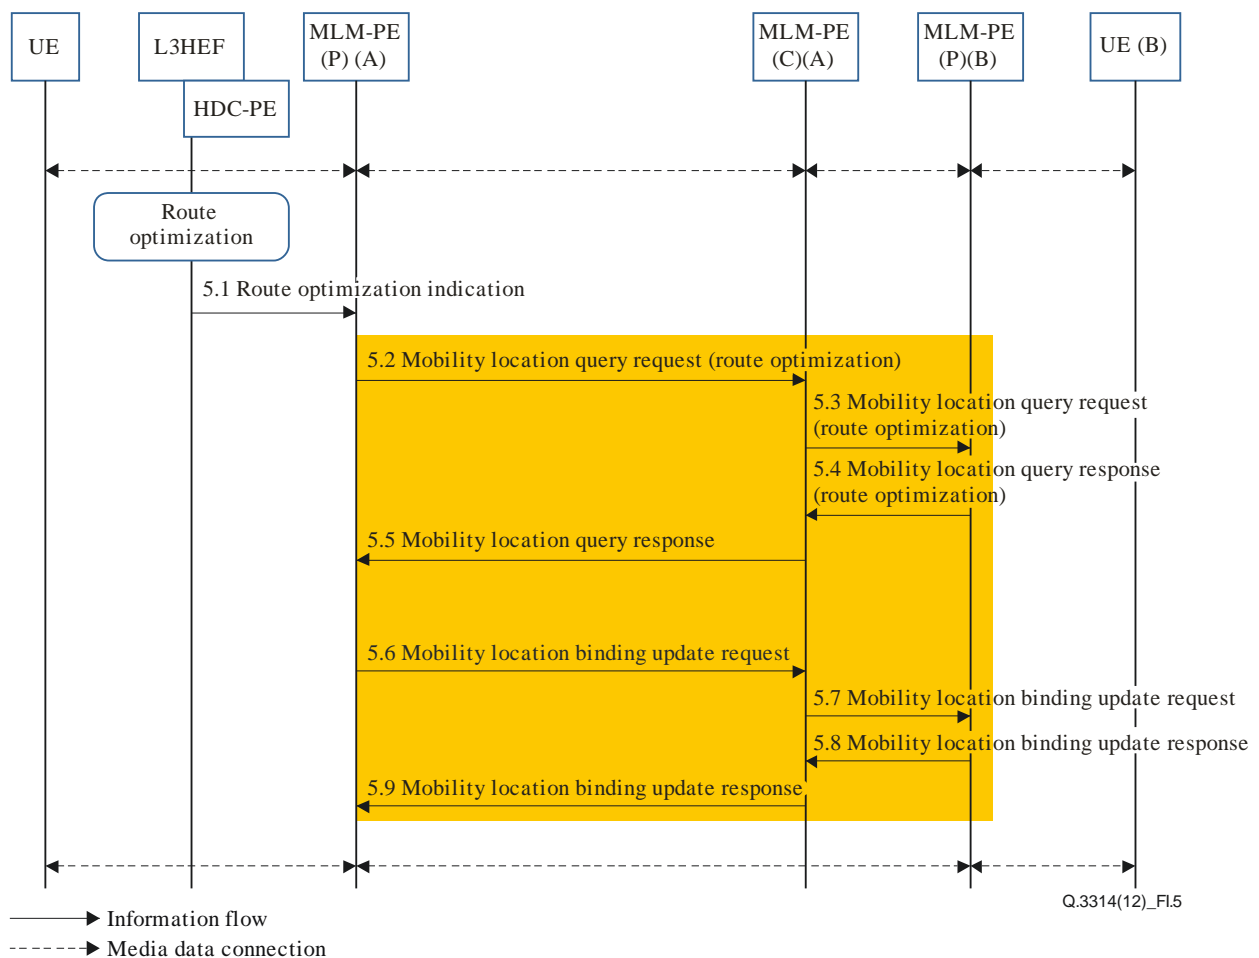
UE

L3HEF

HDC-PE

MLM-PE (P) (A)

MLM-PE (C)(A)

MLM-PE (P)(B)

UE (B)

Route optimization

5.1 Route optimization indication

5.2 Mobility location query request (route optimization)

5.3 Mobility location query request (route optimization)

5.4 Mobility location query response (route optimization)

5.5 Mobility location query response

5.6 Mobility location binding update request

5.7 Mobility location binding update request

5.8 Mobility location binding update response

5.9 Mobility location binding update response

Q.3314(12)_FI.5

Information flow

Media data connection